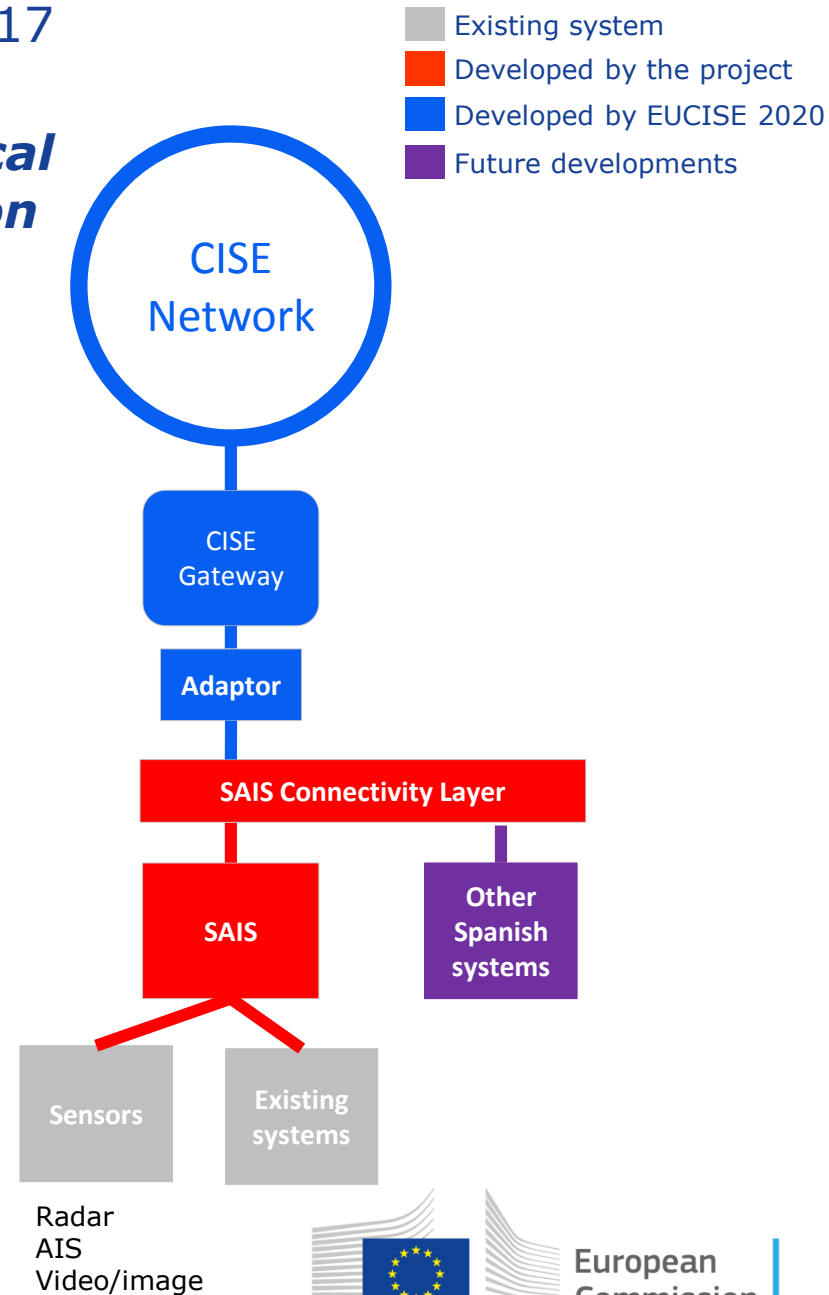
17

cal
on

Existing system
Developed by the project
Developed by EUCISE 2020
Future developments

CISE Network

CISE Gateway

Adaptor

SAIS Connectivity Layer

SAIS

Other Spanish systems

Sensors

Existing systems

Radar
AIS
Video/image

European
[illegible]